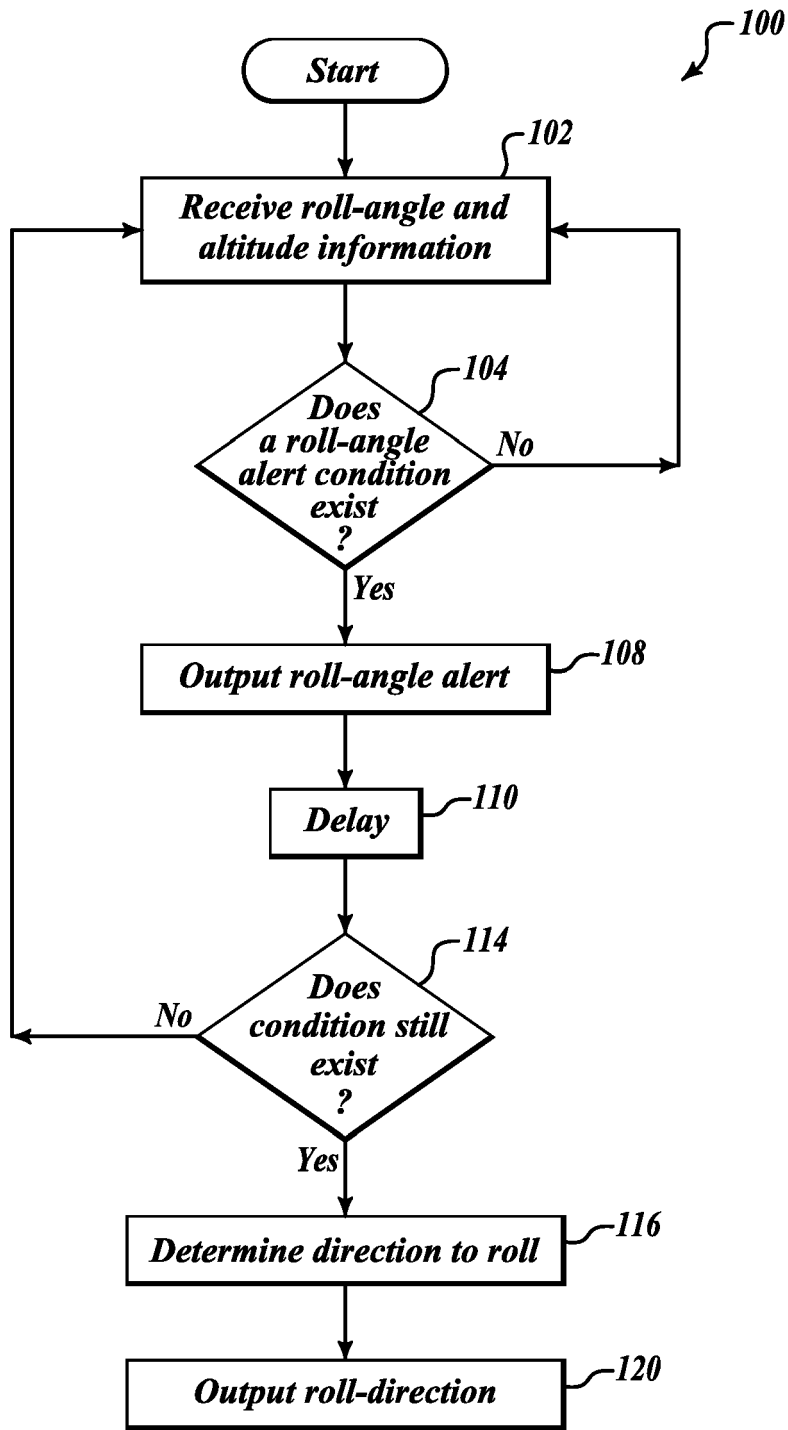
100

Start

102

Receive roll-angle and altitude information

104

Does a roll-angle alert condition exist ?

No

Yes

Output roll-angle alert

108

Delay

110

114

Does condition still exist ?

No

Yes

Determine direction to roll

116

Output roll-direction

120